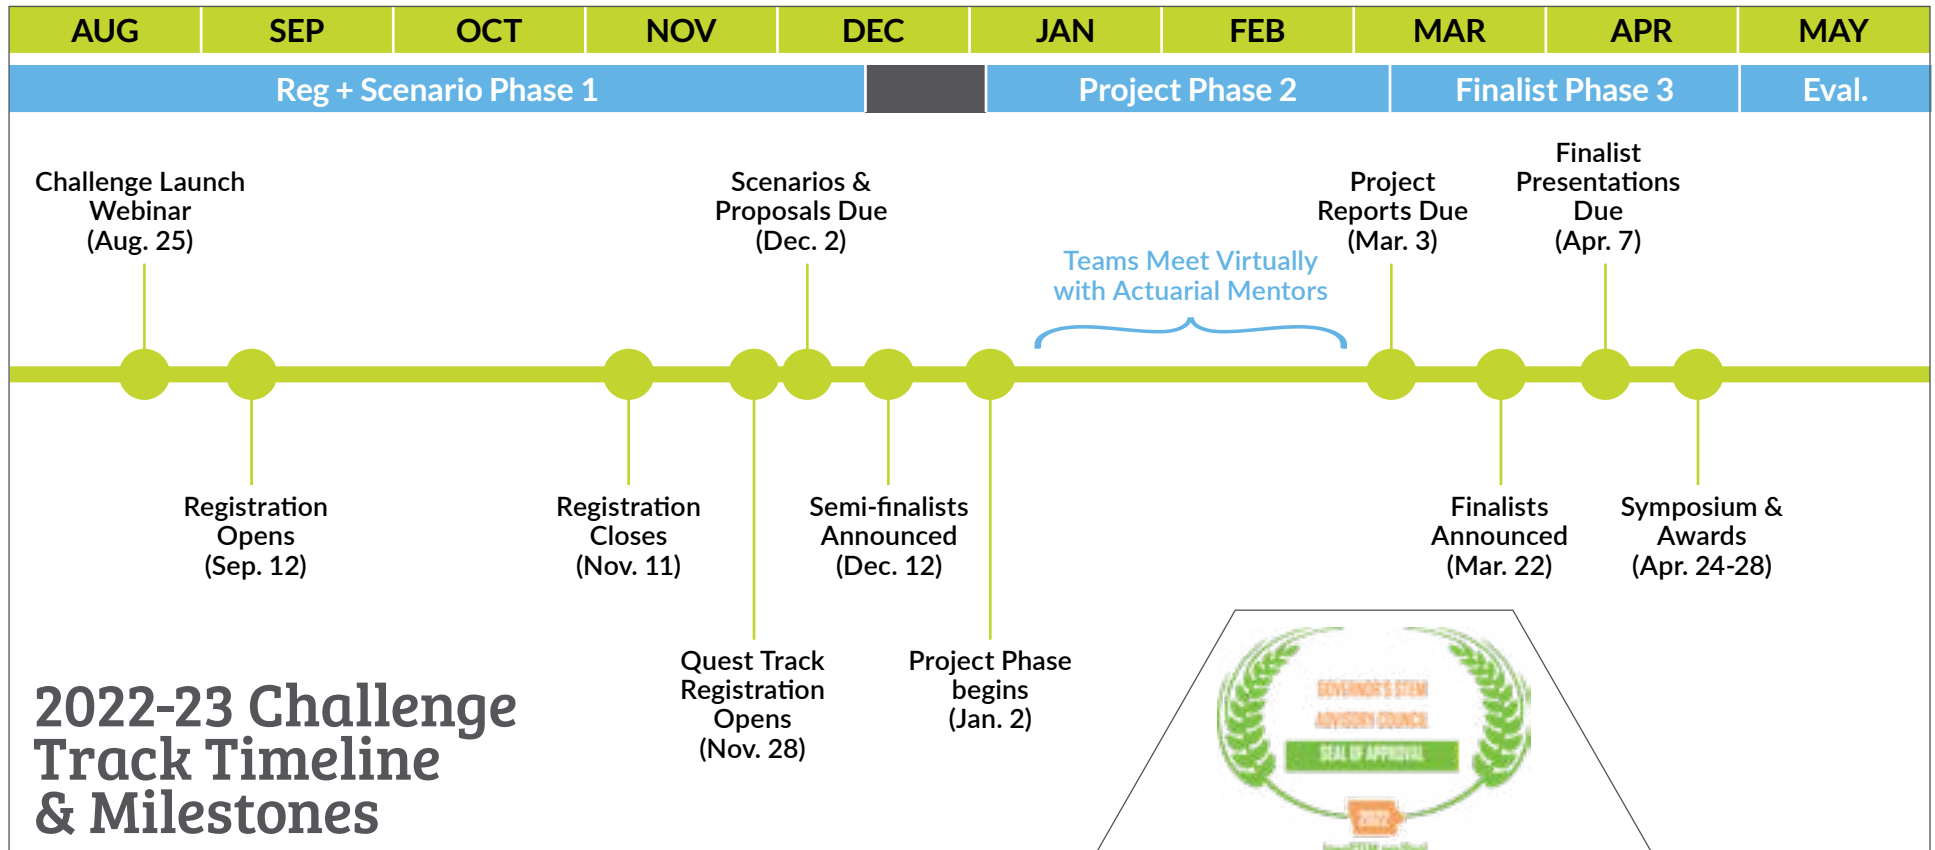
| AUG | SEP | OCT | NOV | DEC | JAN | FEB | MAR | APR | MAY |
|---|---|---|---|---|---|---|---|---|---|

Reg + Scenario Phase 1

Project Phase 2

Finalist Phase 3

Eval.

Challenge Launch Webinar (Aug. 25)

Scenarios & Proposals Due (Dec. 2)

Teams Meet Virtually with Actuarial Mentors

Project Reports Due (Mar. 3)

Finalist Presentations Due (Apr. 7)

Registration Opens (Sep. 12)

Registration Closes (Nov. 11)

Semi-finalists Announced (Dec. 12)

Finalists Announced (Mar. 22)

Symposium & Awards (Apr. 24-28)

Quest Track Registration Opens (Nov. 28)

Project Phase begins (Jan. 2)

2022-23 Challenge Track Timeline & Milestones

GOVERNOR'S STEM ADVISORY COUNCIL

SEAL OF APPROVAL

2022

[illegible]